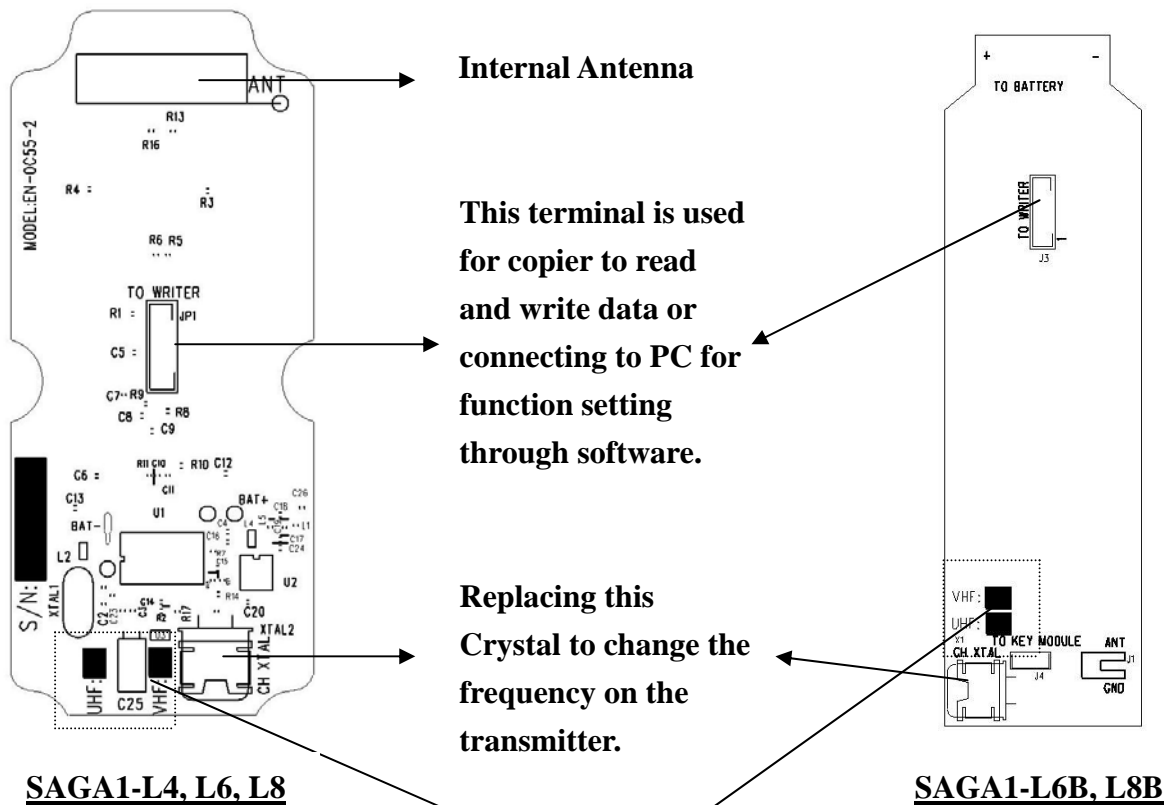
ANT
R13
R16
MODEL:EN-OC55-2
R4
R3
R6 R5
TO WRITER
R1
JP1
C5
C7 R9
C8
R8
C9
C6
R11 C10
R10 C12
C11
C13
BAT-
BAT+
C26
U1
C4
C16
C18
L1
L4
L5
C17
C24
L2
S/N:
XTAL1
U2
C2
C14
R2
R17
C20
XTAL2
CH XTAL
UHF:
C25
VHF:

Internal Antenna

This terminal is used for copier to read and write data or connecting to PC for function setting through software.

Replacing this Crystal to change the frequency on the transmitter.

+
-
TO BATTERY
TO WRITER
J3
VHF:
UHF:
X1
TO KEY MODULE
CH XTAL
J4
ANT
J1
GND

SAGA1-L4, L6, L8

SAGA1-L6B, L8B